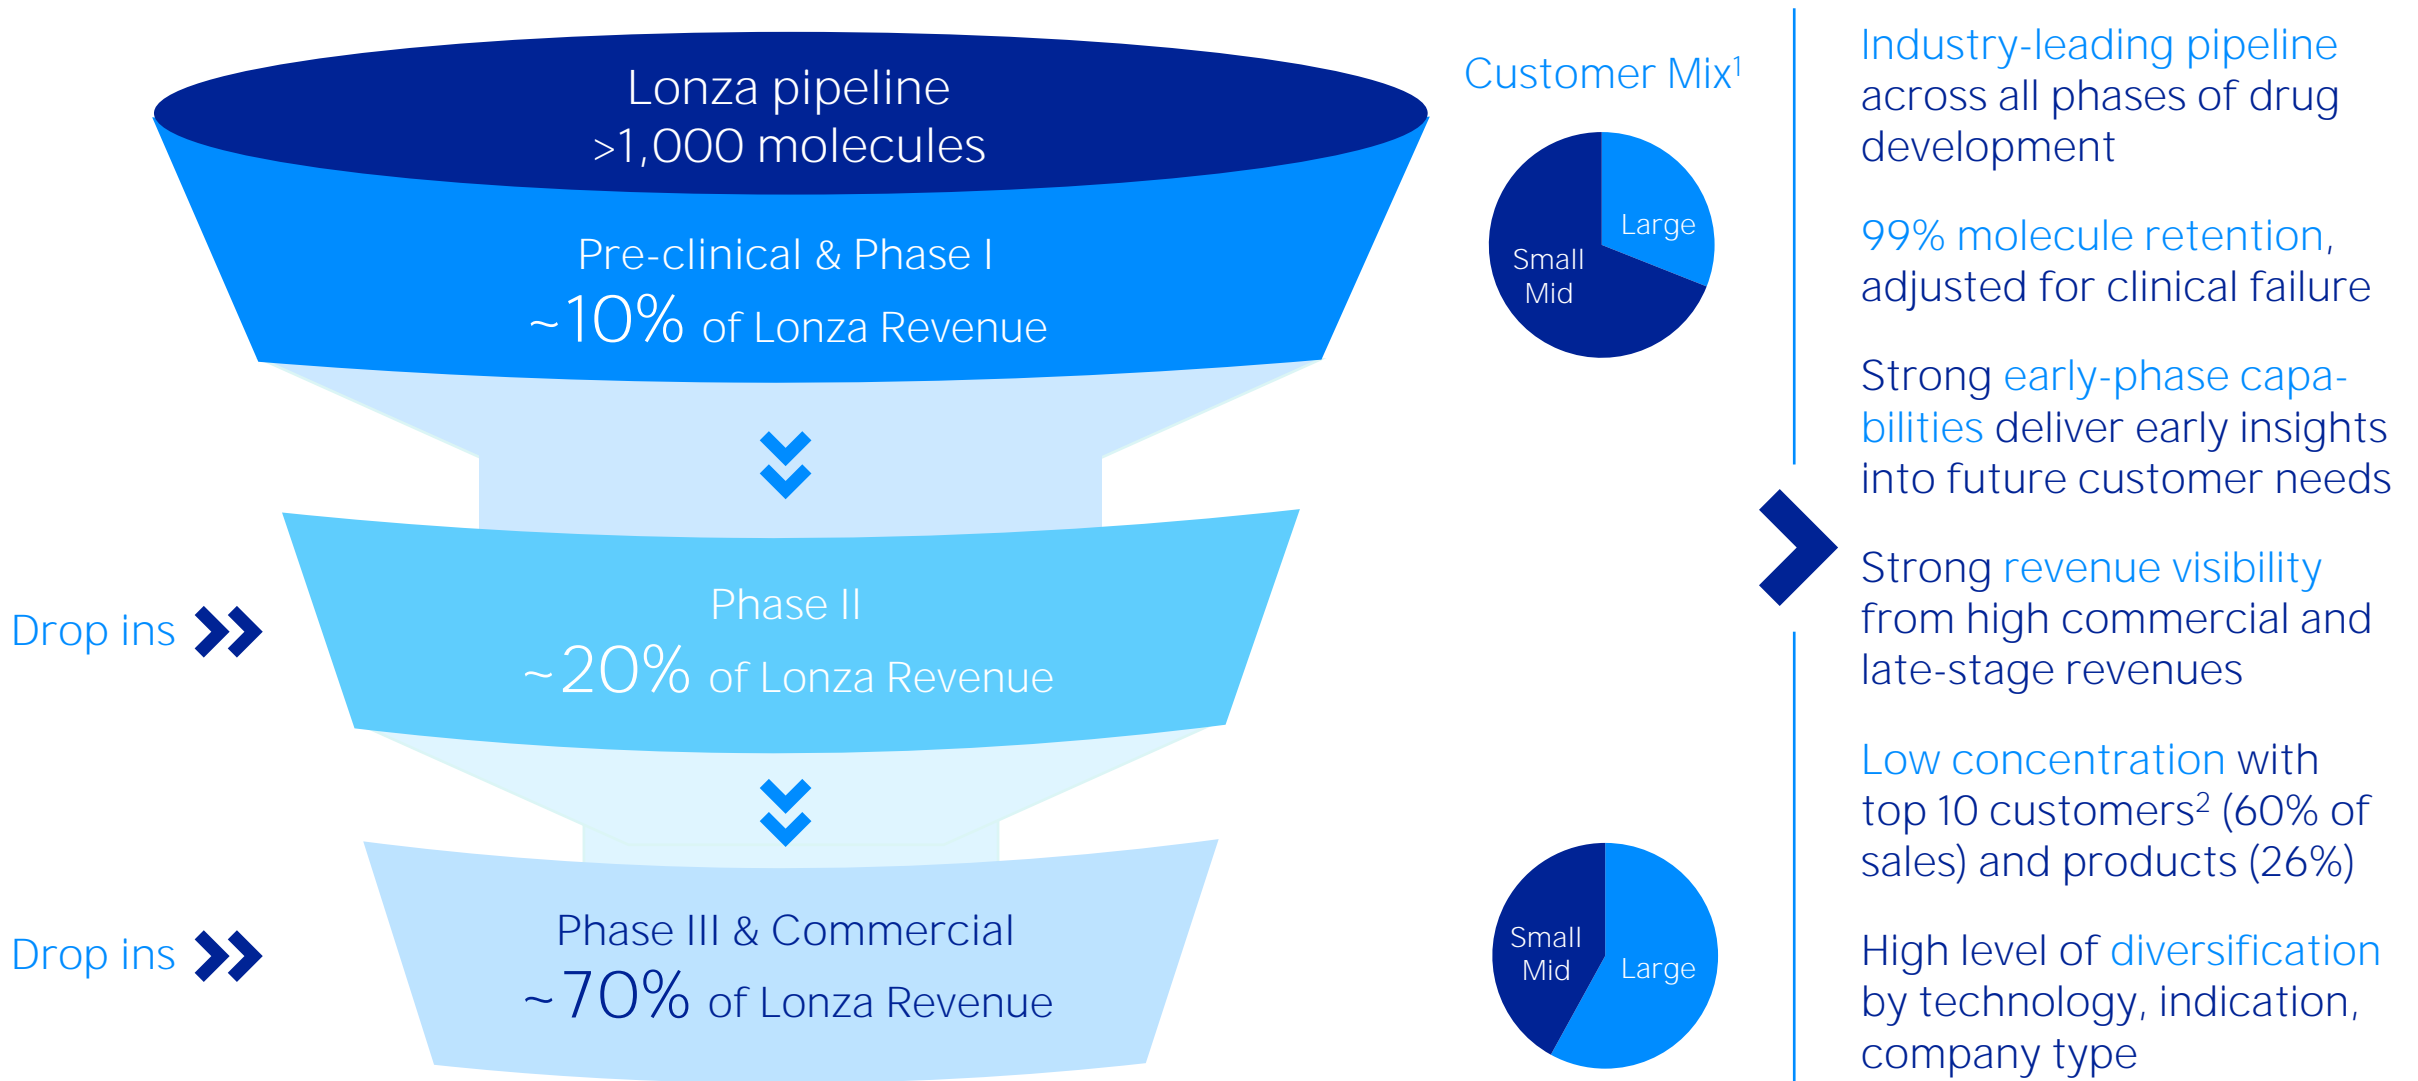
Lonza pipeline
>1,000 molecules

Pre-clinical & Phase I
~10% of Lonza Revenue

Drop ins

Phase II
~20% of Lonza Revenue

Drop ins

Phase III & Commercial
~70% of Lonza Revenue

Customer Mix$^1$

Large
Small
Mid

Small
Mid
Large

Industry-leading pipeline across all phases of drug development

99% molecule retention, adjusted for clinical failure

Strong early-phase capabilities deliver early insights into future customer needs

Strong revenue visibility from high commercial and late-stage revenues

Low concentration with top 10 customers$^2$ (60% of sales) and products (26%)

High level of diversification by technology, indication, company type